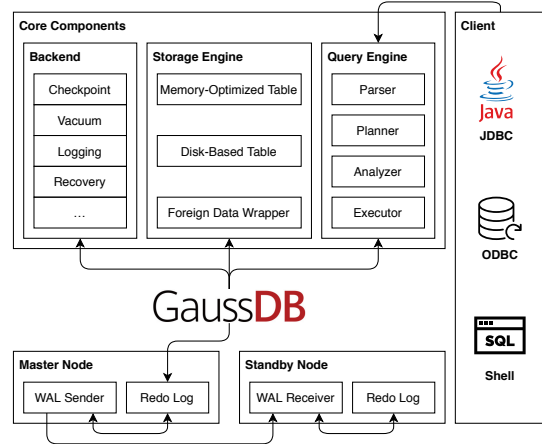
Core Components

Backend

Checkpoint

Vacuum

Logging

Recovery

...

Storage Engine

Memory-Optimized Table

Disk-Based Table

Foreign Data Wrapper

Query Engine

Parser

Planner

Analyzer

Executor

Client

Java

JDBC

ODBC

SQL

Shell

GaussDB

Master Node

WAL Sender

Redo Log

Standby Node

WAL Receiver

Redo Log